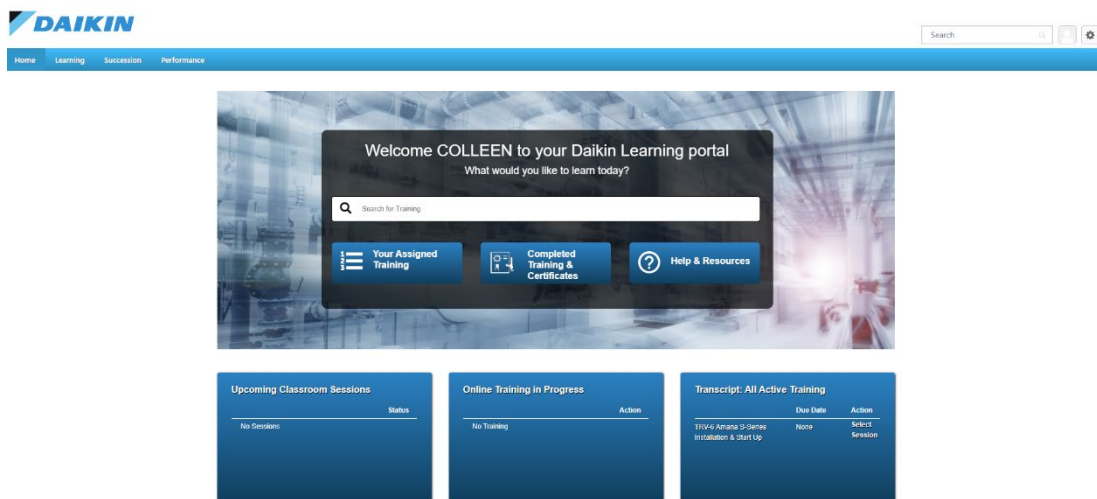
DAIKIN

Search

Home Learning Succession Performance

Welcome COLLEEN to your Daikin Learning portal
What would you like to learn today?

Search for Training

Your Assigned Training

Completed Training & Certificates

Help & Resources

Upcoming Classroom Sessions

| | Status |
|---|---|
| No Sessions | |

Online Training in Progress

| | Action |
|---|---|
| No Training | |

Transcript: All Active Training

| | Due Date | Action |
|---|---|---|
| TRV-6 Amana S-Series Installation & Start Up | None | Select Session |